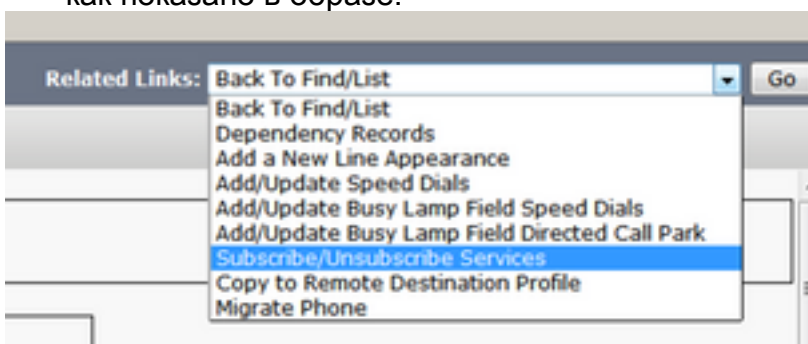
как показано в образе.

Related Links: Back To Find/List
Go

Back To Find/List
Dependency Records
Add a New Line Appearance
Add/Update Speed Dials
Add/Update Busy Lamp Field Speed Dials
Add/Update Busy Lamp Field Directed Call Park
Subscribe/Unsubscribe Services
Copy to Remote Destination Profile
Migrate Phone